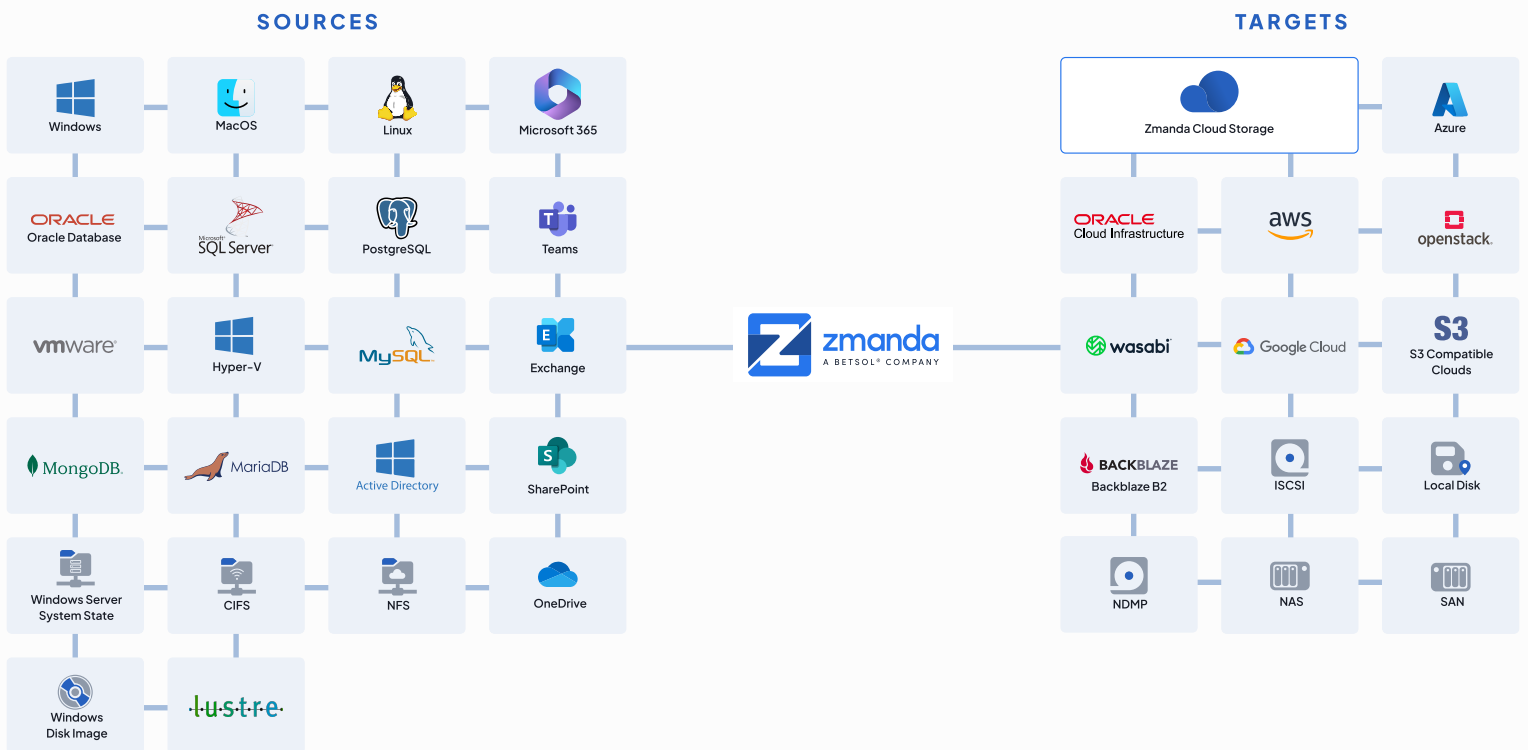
SOURCES

Windows

MacOS

Linux

Microsoft 365

ORACLE
Oracle Database

Microsoft
SQL Server

PostgreSQL

Teams

vmware

Hyper-V

MySQL

Exchange

MongoDB

MariaDB

Active Directory

SharePoint

Windows Server System State

CIFS

NFS

OneDrive

Windows Disk Image

lustre

zmanda
A BETSOL® COMPANY

TARGETS

Zmanda Cloud Storage

Azure

ORACLE
Cloud Infrastructure

aws

openstack.

wasabi

Google Cloud

S3
S3 Compatible Clouds

BACKBLAZE
Backblaze B2

ISCSI

Local Disk

NDMP

NAS

SAN